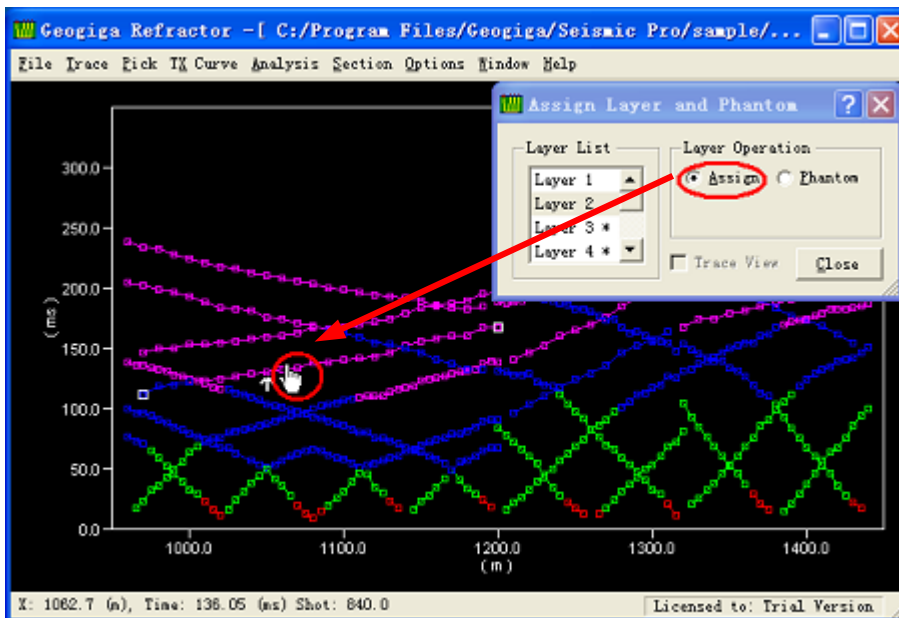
Geogiga Refractor -[ C:/Program Files/Geogiga/Seismic Pro/sample/...

File Trace Pick TX Curve Analysis Section Options Window Help

Assign Layer and Phantom

Layer List

Layer 1
Layer 2
Layer 3 *
Layer 4 *

Layer Operation

Assign
Phantom

Trace View

Close

300.0
250.0
200.0
150.0
100.0
50.0
0.0

(ms)

1000.0
1100.0
1200.0
1300.0
1400.0

(m)

X: 1062.7 (m), Time: 136.05 (ms) Shot: 840.0

Licensed to: Trial Version